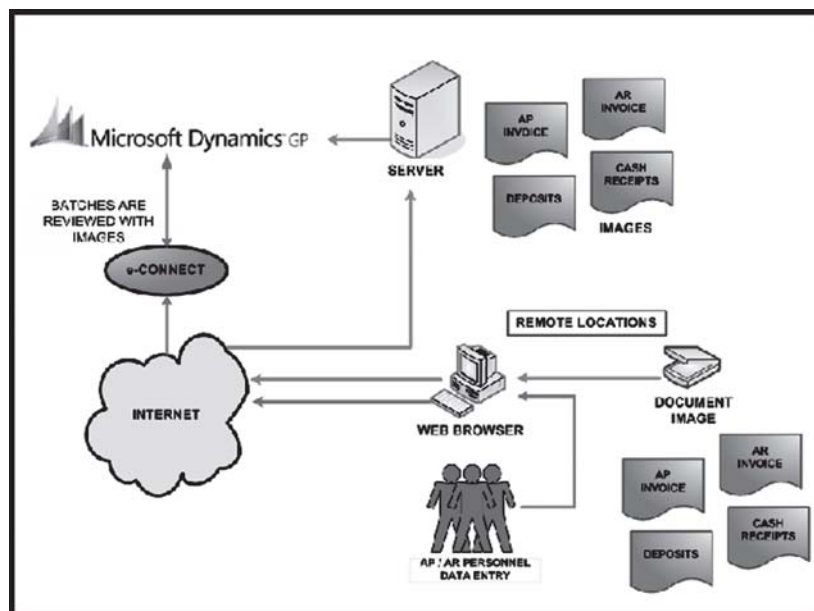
Microsoft Dynamics GP

SERVER

AP INVOICE

AR INVOICE

DEPOSITS

CASH RECEIPTS

IMAGES

BATCHES ARE REVIEWED WITH IMAGES

e-CONNECT

REMOTE LOCATIONS

INTERNET

WEB BROWSER

DOCUMENT IMAGE

AP INVOICE

AR INVOICE

DEPOSITS

CASH RECEIPTS

AP / AR PERSONNEL DATA ENTRY